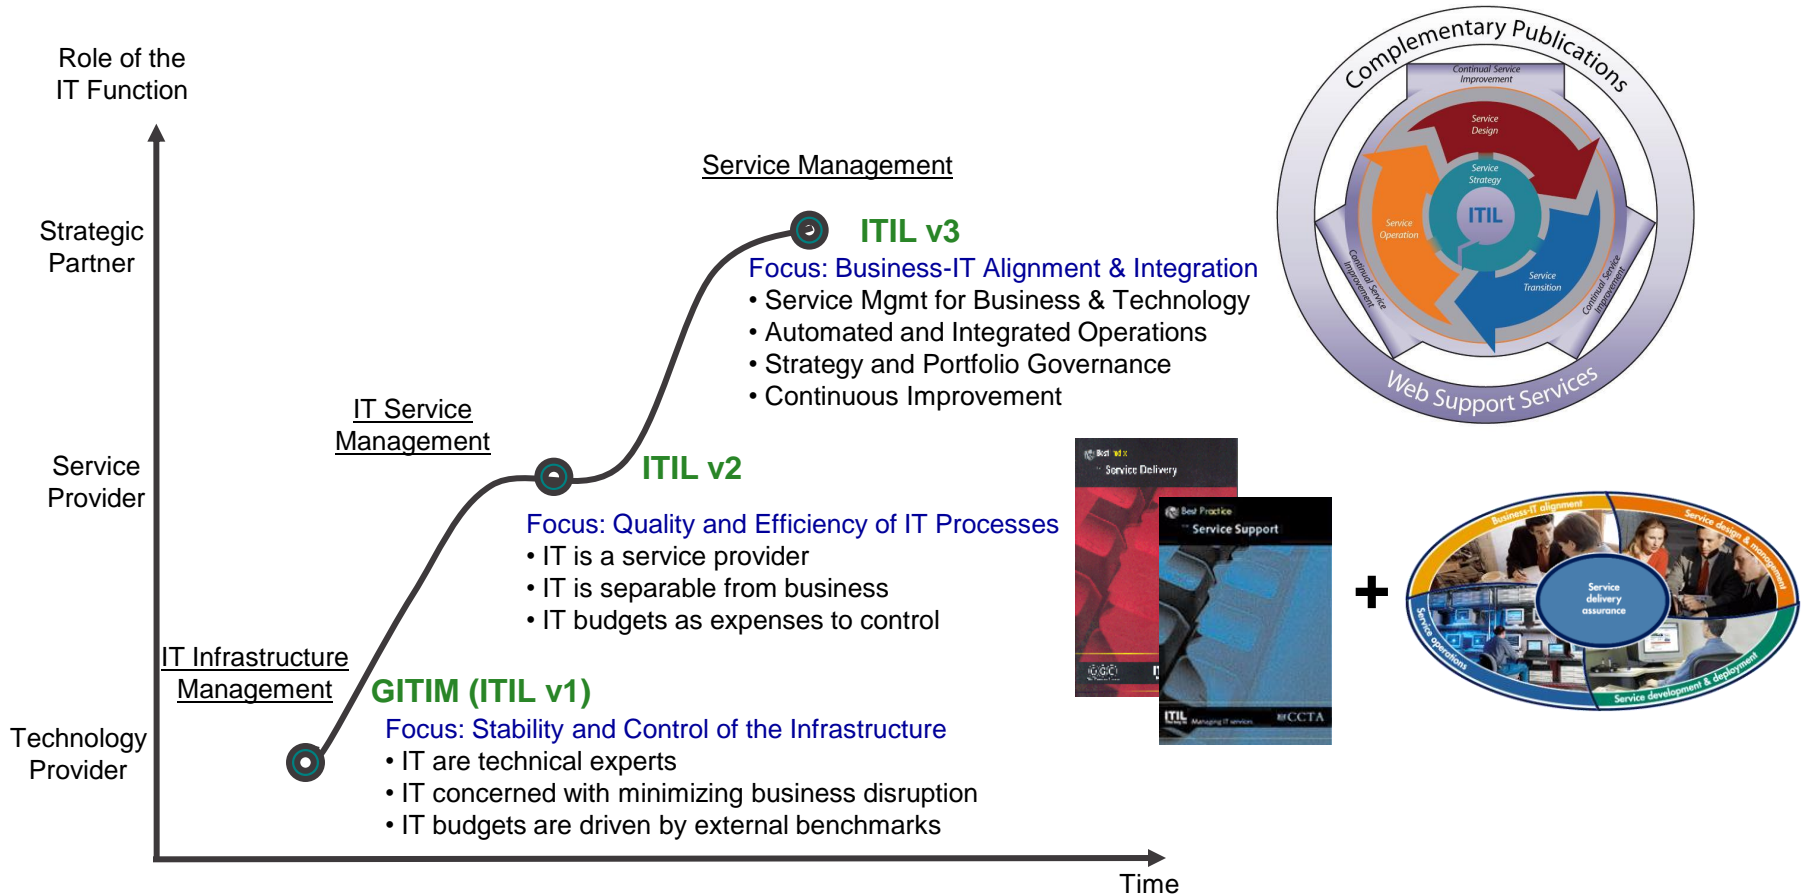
Role of the IT Function

Strategic Partner

Service Provider

Technology Provider

Time

Service Management

ITIL v3

Focus: Business-IT Alignment & Integration
• Service Mgmt for Business & Technology
• Automated and Integrated Operations
• Strategy and Portfolio Governance
• Continuous Improvement

IT Service Management

ITIL v2

Focus: Quality and Efficiency of IT Processes
• IT is a service provider
• IT is separable from business
• IT budgets as expenses to control

IT Infrastructure Management

GITIM (ITIL v1)

Focus: Stability and Control of the Infrastructure
• IT are technical experts
• IT concerned with minimizing business disruption
• IT budgets are driven by external benchmarks

Complementary Publications

Continual Service Improvement

Service Design

Service Strategy

ITIL

Service Operation

Service Transition

Continual Service Improvement

Continual Service Improvement

Web Support Services

Best Practice
Service Delivery

Best Practice
Service Support

OGC

ITIL

CCTA

+

Business-IT alignment

Service design & management

Service delivery assurance

Service operations

Service development & deployment